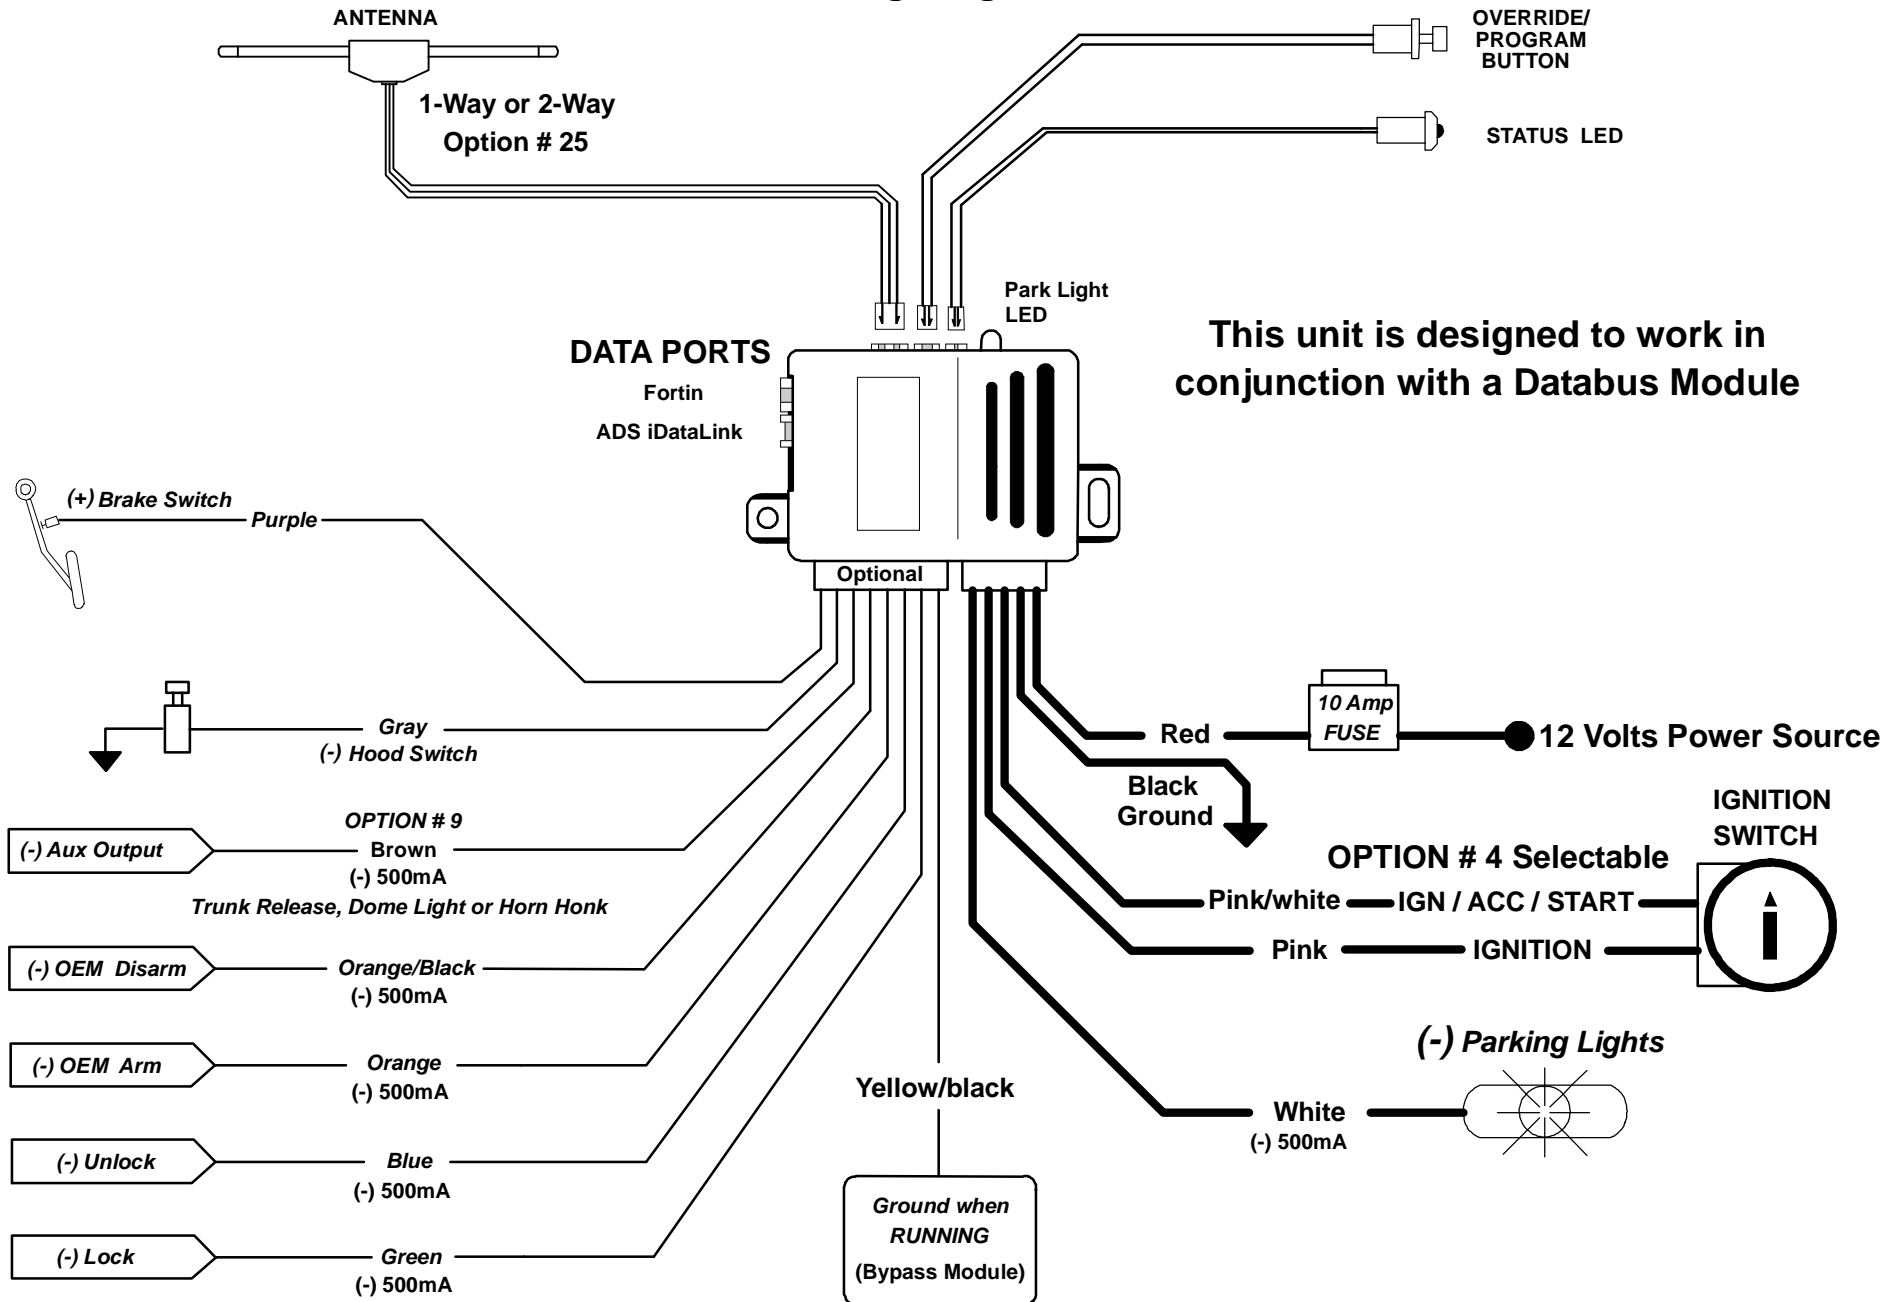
ANTENNA

1-Way or 2-Way
Option # 25

OVERRIDE/
PROGRAM
BUTTON

STATUS LED

Park Light
LED

DATA PORTS
Fortin
ADS iDataLink

This unit is designed to work in conjunction with a Databus Module

(+) Brake Switch
Purple

Optional

Gray
(-) Hood Switch

Red

10 Amp
FUSE

12 Volts Power Source

Black
Ground

IGNITION
SWITCH

OPTION # 4 Selectable

(-) Aux Output
OPTION # 9
Brown
(-) 500mA
Trunk Release, Dome Light or Horn Honk

Pink/white
IGN / ACC / START

Pink
IGNITION

(-) OEM Disarm
Orange/Black
(-) 500mA

(-) OEM Arm
Orange
(-) 500mA

(-) Parking Lights

Yellow/black

White
(-) 500mA

(-) Unlock
Blue
(-) 500mA

Ground when
RUNNING
(Bypass Module)

(-) Lock
Green
(-) 500mA